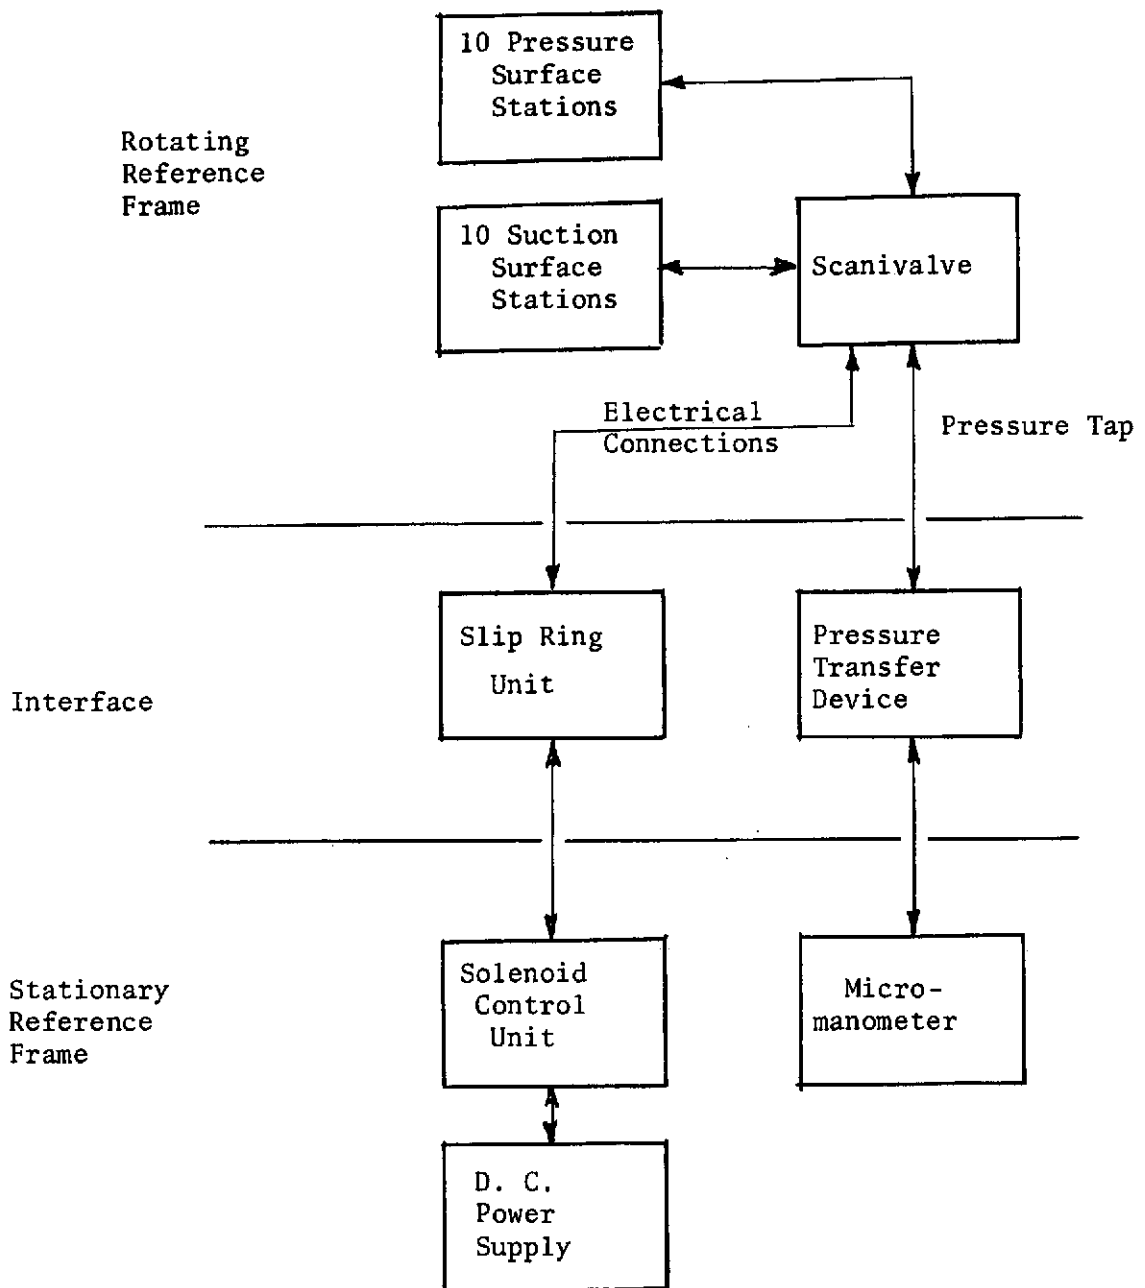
10 Pressure Surface Stations

Rotating Reference Frame

10 Suction Surface Stations

Scanivalve

Electrical Connections

Pressure Tap

Slip Ring Unit

Pressure Transfer Device

Interface

Stationary Reference Frame

Solenoid Control Unit

Micromanometer

D. C. Power Supply